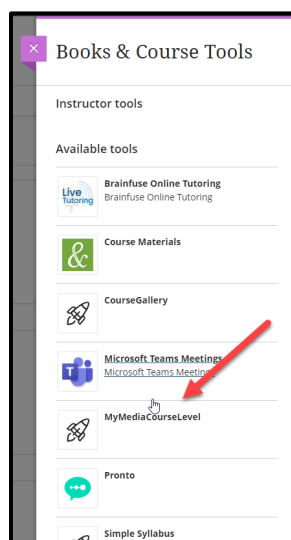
×

Books & Course Tools

Instructor tools

Available tools

Live Tutoring

Brainfuse Online Tutoring
Brainfuse Online Tutoring

&

Course Materials

CourseGallery

Microsoft Teams Meetings
Microsoft Teams Meetings

MyMediaCourseLevel

Pronto

Simple Syllabus